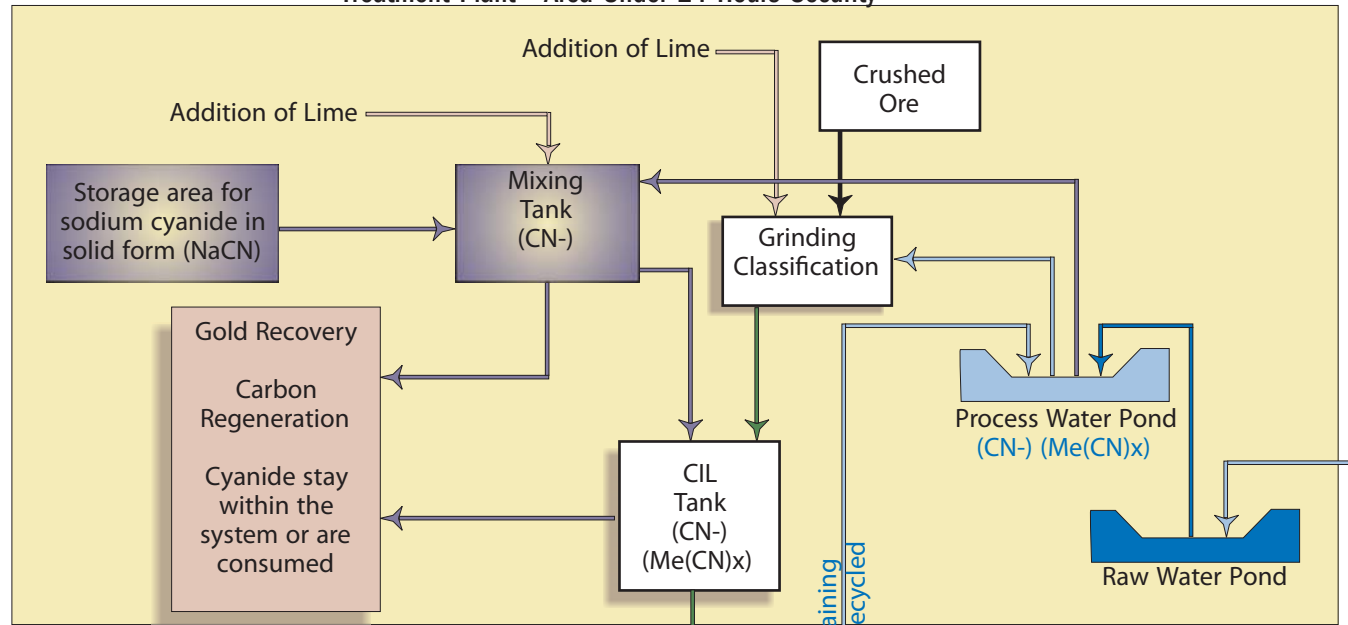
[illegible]

Addition of Lime

Crushed Ore

Addition of Lime

Storage area for sodium cyanide in solid form (NaCN)

Mixing Tank (CN-)

Grinding Classification

Gold Recovery

Carbon Regeneration

Cyanide stay within the system or are consumed

Process Water Pond (CN-) (Me(CN)x)

CIL Tank (CN-) (Me(CN)x)

Raw Water Pond

aining

ecycled